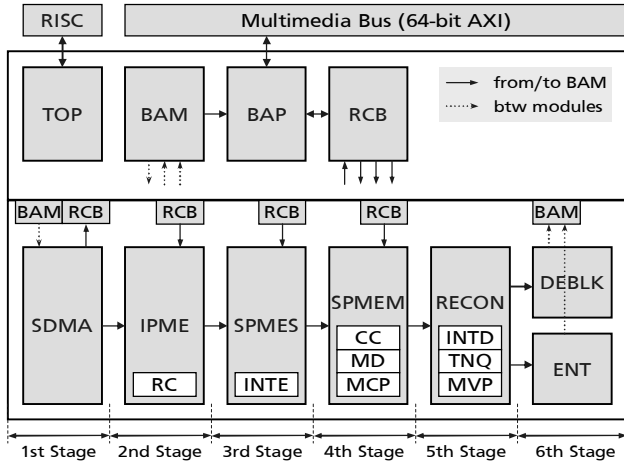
RISC
Multimedia Bus (64-bit AXI)
TOP
BAM
BAP
RCB
from/to BAM
btw modules
BAM
RCB
RCB
RCB
RCB
BAM
SDMA
IPME
RC
SPMES
INTE
SPMEM
CC
MD
MCP
RECON
INTD
TNQ
MVP
DEBLK
ENT
1st Stage
2nd Stage
3rd Stage
4th Stage
5th Stage
6th Stage